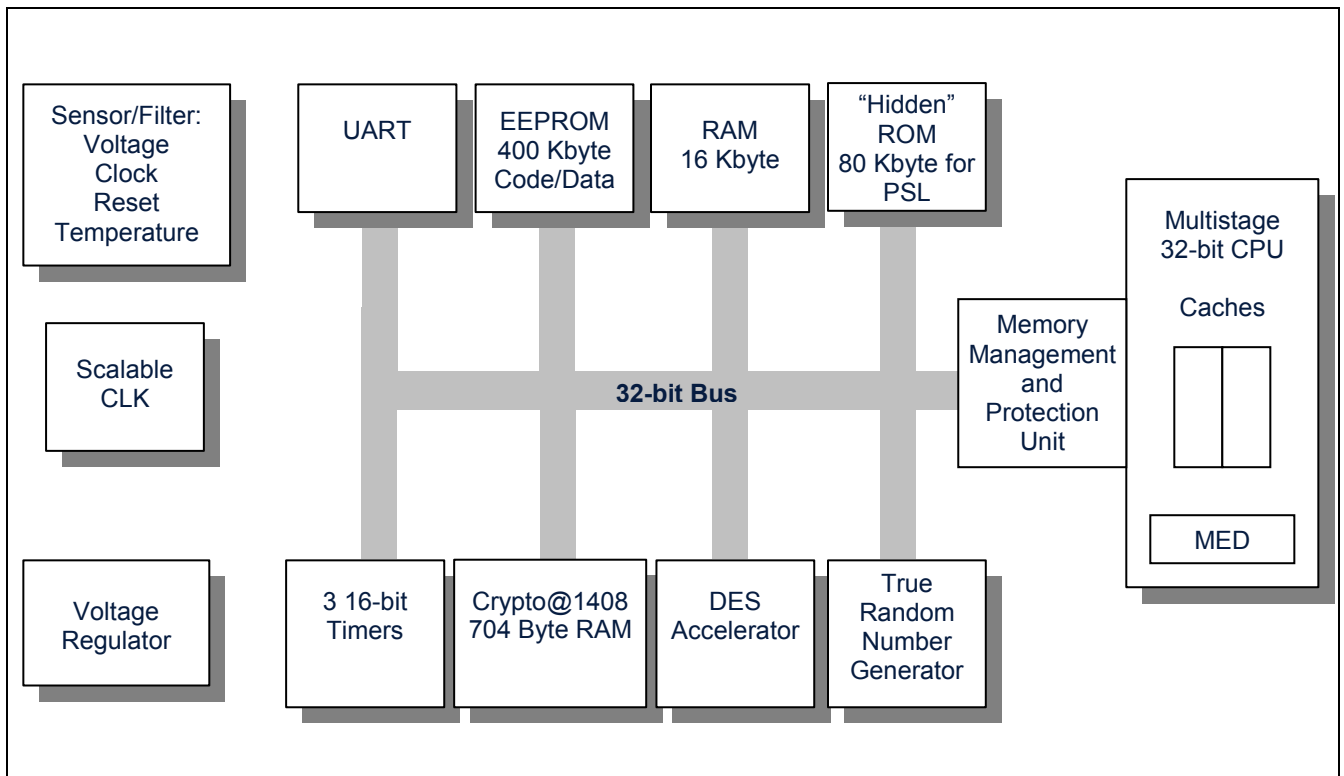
Sensor/Filter: Voltage Clock Reset Temperature

UART

EEPROM 400 Kbyte Code/Data

RAM 16 Kbyte

"Hidden" ROM 80 Kbyte for PSL

Multistage 32-bit CPU

Caches

Scalable CLK

32-bit Bus

Memory Management and Protection Unit

MED

Voltage Regulator

3 16-bit Timers

Crypto@1408 704 Byte RAM

DES Accelerator

True Random Number Generator